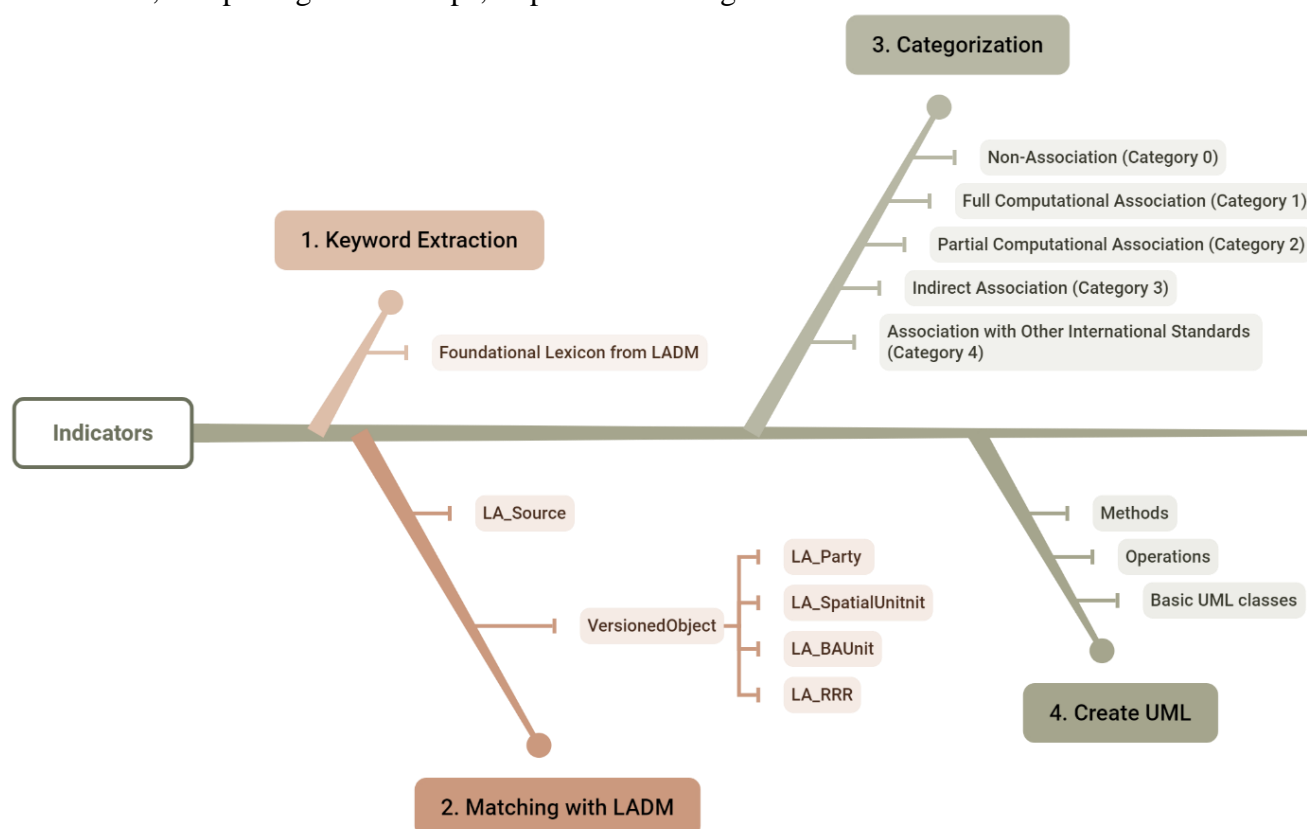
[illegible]

3. Categorization

Non-Association (Category 0)

Full Computational Association (Category 1)

Partial Computational Association (Category 2)

Indirect Association (Category 3)

Association with Other International Standards (Category 4)

1. Keyword Extraction

Foundational Lexicon from LADM

Indicators

LA_Source

LA_Party

LA_SpatialUnitnit

VersionedObject

LA_BAUnit

LA_RRR

Methods

Operations

Basic UML classes

4. Create UML

2. Matching with LADM